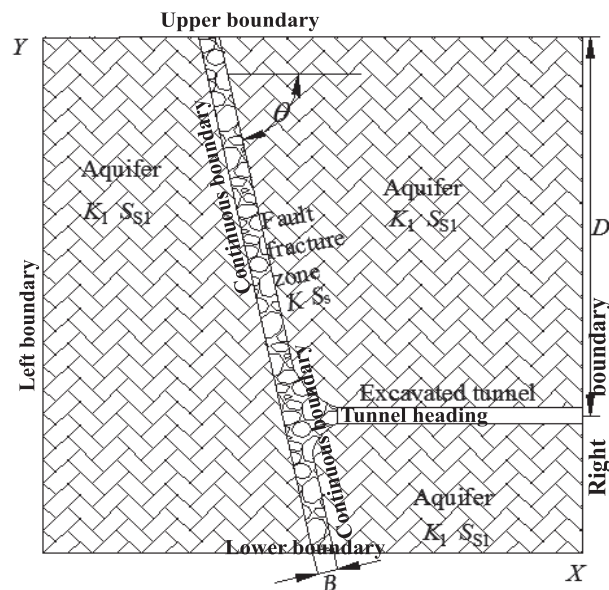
Upper boundary

$Y$

$\theta$

Aquifer
$K_1$ $S_{S1}$

Continuous boundary

Fault fracture zone
$K$ $S_s$

Aquifer
$K_1$ $S_{S1}$

$D$

Left boundary

Continuous boundary

Excavated tunnel

Tunnel heading

Right boundary

Aquifer
$K_1$ $S_{S1}$

Lower boundary

$B$

$X$